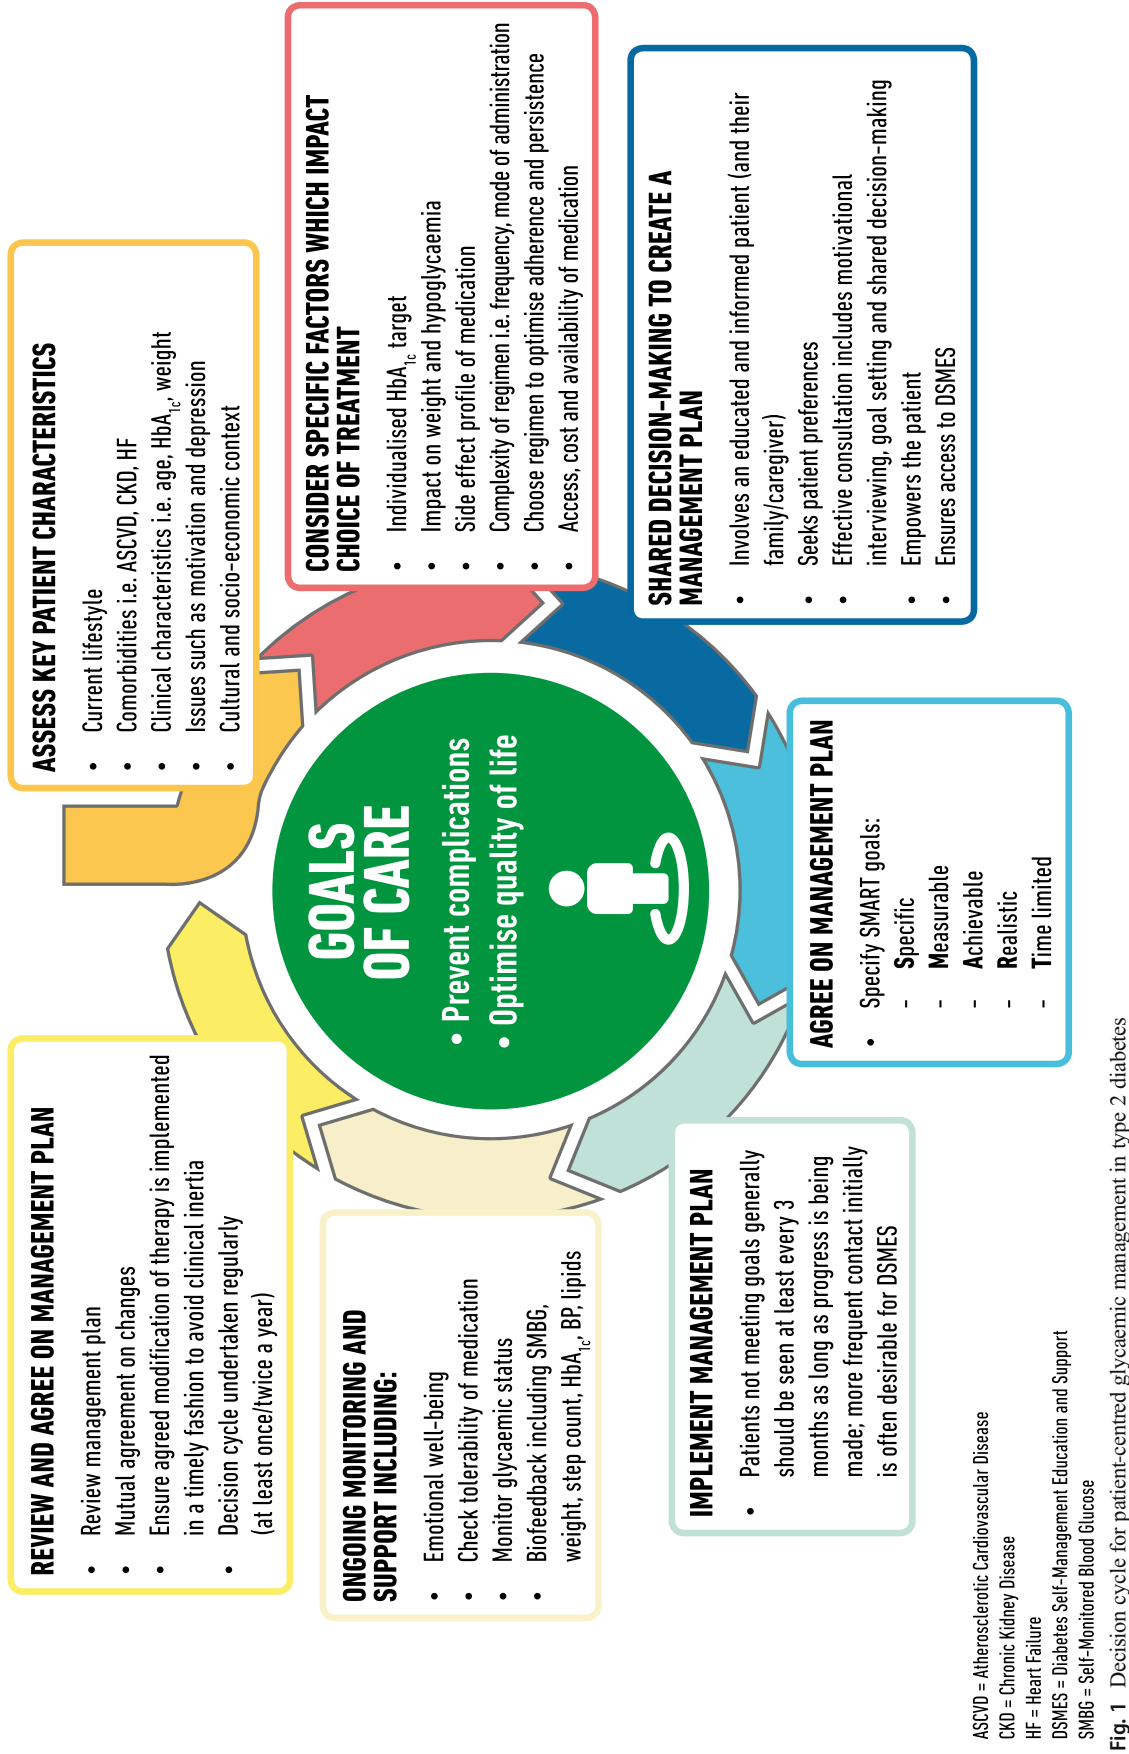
ASSESS KEY PATIENT CHARACTERISTICS
• Current lifestyle
• Comorbidities i.e. ASCVD, CKD, HF
• Clinical characteristics i.e. age, $HbA_{1c}$, weight
• Issues such as motivation and depression
• Cultural and socio-economic context

CONSIDER SPECIFIC FACTORS WHICH IMPACT CHOICE OF TREATMENT
• Individualised $HbA_{1c}$ target
• Impact on weight and hypoglycaemia
• Side effect profile of medication
• Complexity of regimen i.e. frequency, mode of administration
• Choose regimen to optimise adherence and persistence
• Access, cost and availability of medication

SHARED DECISION-MAKING TO CREATE A MANAGEMENT PLAN
• Involves an educated and informed patient (and their family/caregiver)
• Seeks patient preferences
• Effective consultation includes motivational interviewing, goal setting and shared decision-making
• Empowers the patient
• Ensures access to DSMES

GOALS OF CARE
• Prevent complications
• Optimise quality of life

AGREE ON MANAGEMENT PLAN
• Specify SMART goals:
- Specific
- Measurable
- Achievable
- Realistic
- Time limited

IMPLEMENT MANAGEMENT PLAN
• Patients not meeting goals generally should be seen at least every 3 months as long as progress is being made; more frequent contact initially is often desirable for DSMES

ONGOING MONITORING AND SUPPORT INCLUDING:
• Emotional well-being
• Check tolerability of medication
• Monitor glycaemic status
• Biofeedback including SMBG, weight, step count, $HbA_{1c}$, BP, lipids

REVIEW AND AGREE ON MANAGEMENT PLAN
• Review management plan
• Mutual agreement on changes
• Ensure agreed modification of therapy is implemented in a timely fashion to avoid clinical inertia
• Decision cycle undertaken regularly (at least once/twice a year)

ASCVD = Atherosclerotic Cardiovascular Disease
CKD = Chronic Kidney Disease
HF = Heart Failure
DSMES = Diabetes Self-Management Education and Support
SMBG = Self-Monitored Blood Glucose

Fig. 1 Decision cycle for patient-centred glycaemic management in type 2 diabetes